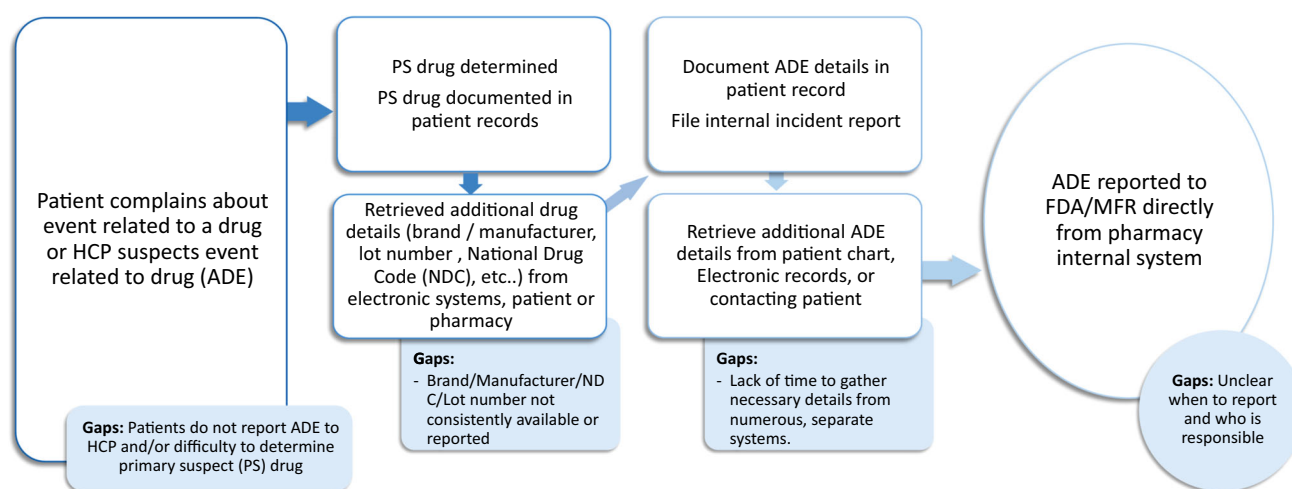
Patient complains about event related to a drug or HCP suspects event related to drug (ADE)

Gaps: Patients do not report ADE to HCP and/or difficulty to determine primary suspect (PS) drug

PS drug determined

PS drug documented in patient records

Retrieved additional drug details (brand / manufacturer, lot number , National Drug Code (NDC), etc..) from electronic systems, patient or pharmacy

Gaps:
- Brand/Manufacturer/NDC/Lot number not consistently available or reported

Document ADE details in patient record

File internal incident report

Retrieve additional ADE details from patient chart, Electronic records, or contacting patient

Gaps:
- Lack of time to gather necessary details from numerous, separate systems.

ADE reported to FDA/MFR directly from pharmacy internal system

Gaps: Unclear when to report and who is responsible